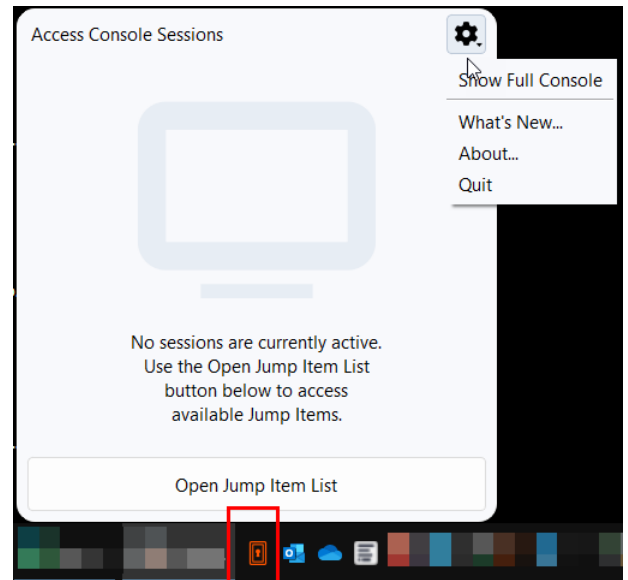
Access Console Sessions

Show Full Console

What's New...

About...

Quit

No sessions are currently active. Use the Open Jump Item List button below to access available Jump Items.

Open Jump Item List